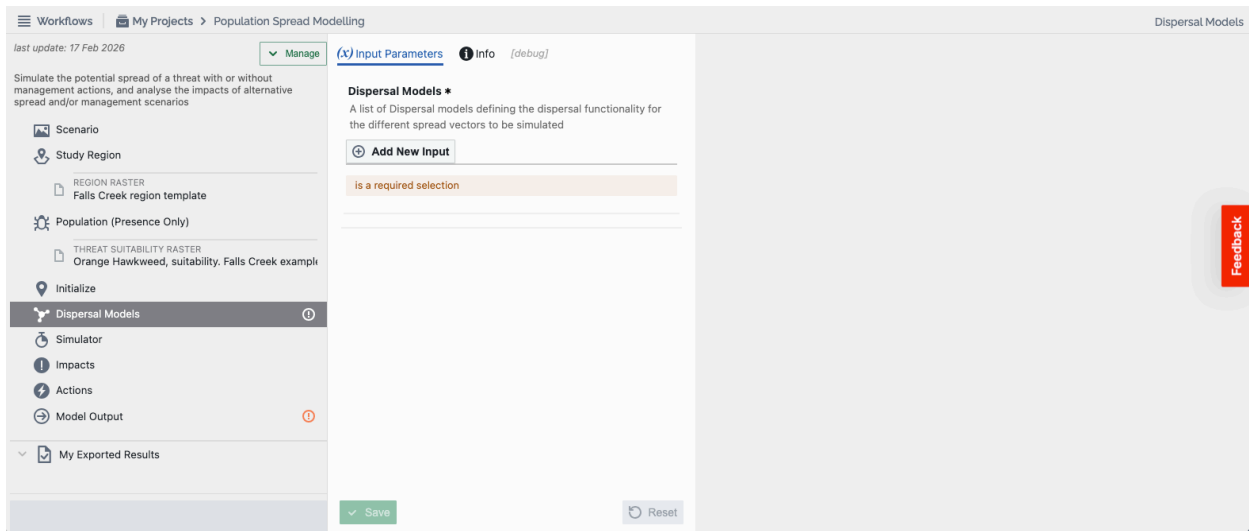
Workflows | My Projects > Population Spread Modelling

Dispersal Models

last update: 17 Feb 2026

Manage

Simulate the potential spread of a threat with or without management actions, and analyse the impacts of alternative spread and/or management scenarios

Scenario

Study Region

REGION RASTER
Falls Creek region template

Population (Presence Only)

THREAT SUITABILITY RASTER
Orange Hawkweed, suitability. Falls Creek exampl

Initialize

Dispersal Models

Simulator

Impacts

Actions

Model Output

My Exported Results

(x) Input Parameters Info [debug]

Dispersal Models *
A list of Dispersal models defining the dispersal functionality for the different spread vectors to be simulated

Add New Input

is a required selection

Save

Reset

Feedback